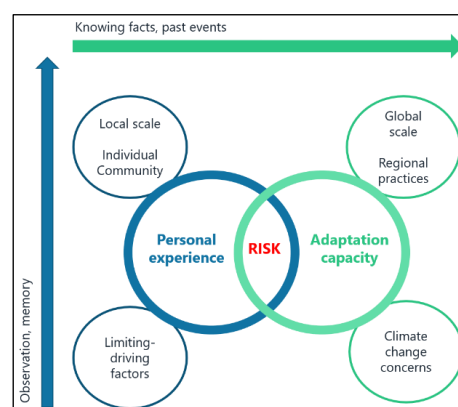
Knowing facts, past events

Observation, memory

Local scale

Individual Community

Global scale

Regional practices

Personal experience

RISK

Adaptation capacity

Limiting-driving factors

Climate change concerns